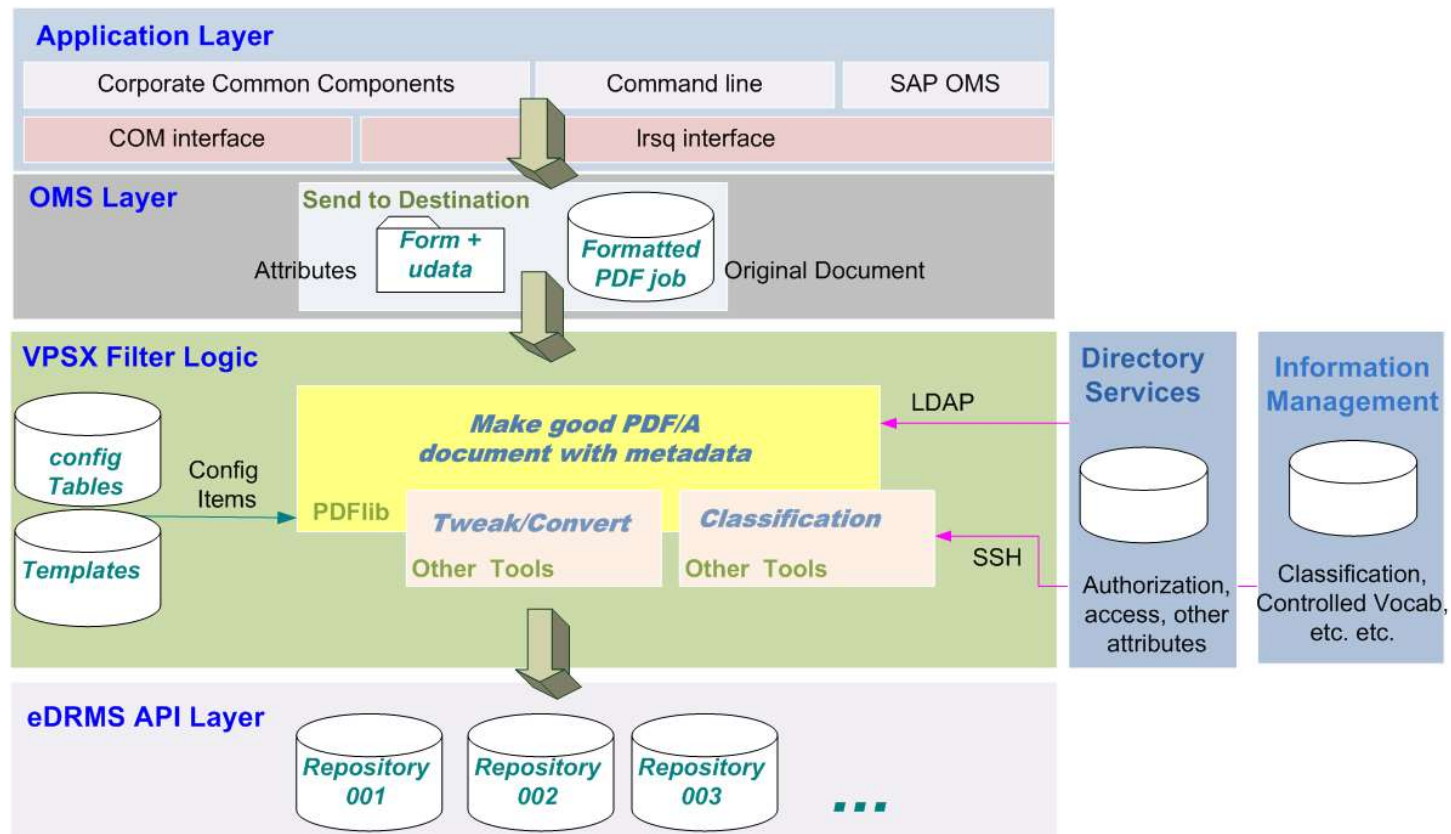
Application Layer

Corporate Common Components

Command line

SAP OMS

COM interface

lrsq interface

OMS Layer

Send to Destination

Attributes

Form + udata

Formatted PDF job

Original Document

VPSX Filter Logic

config Tables

Templates

Config Items

Make good PDF/A document with metadata

PDFlib

Tweak/Convert

Other Tools

Classification

Other Tools

LDAP

SSH

Directory Services

Authorization, access, other attributes

Information Management

Classification, Controlled Vocab, etc. etc.

eDRMS API Layer

Repository 001

Repository 002

Repository 003

...